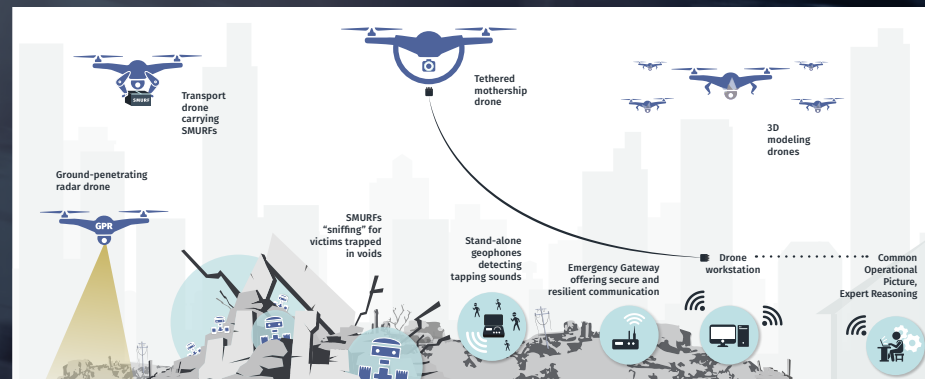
Transport drone carrying SMURFs

SMURF

Tethered mothership drone

3D modeling drones

Ground-penetrating radar drone

GPR

SMURFs "sniffing" for victims trapped in voids

Stand-alone geophones detecting tapping sounds

Emergency Gateway offering secure and resilient communication

Drone workstation

Common Operational Picture, Expert Reasoning